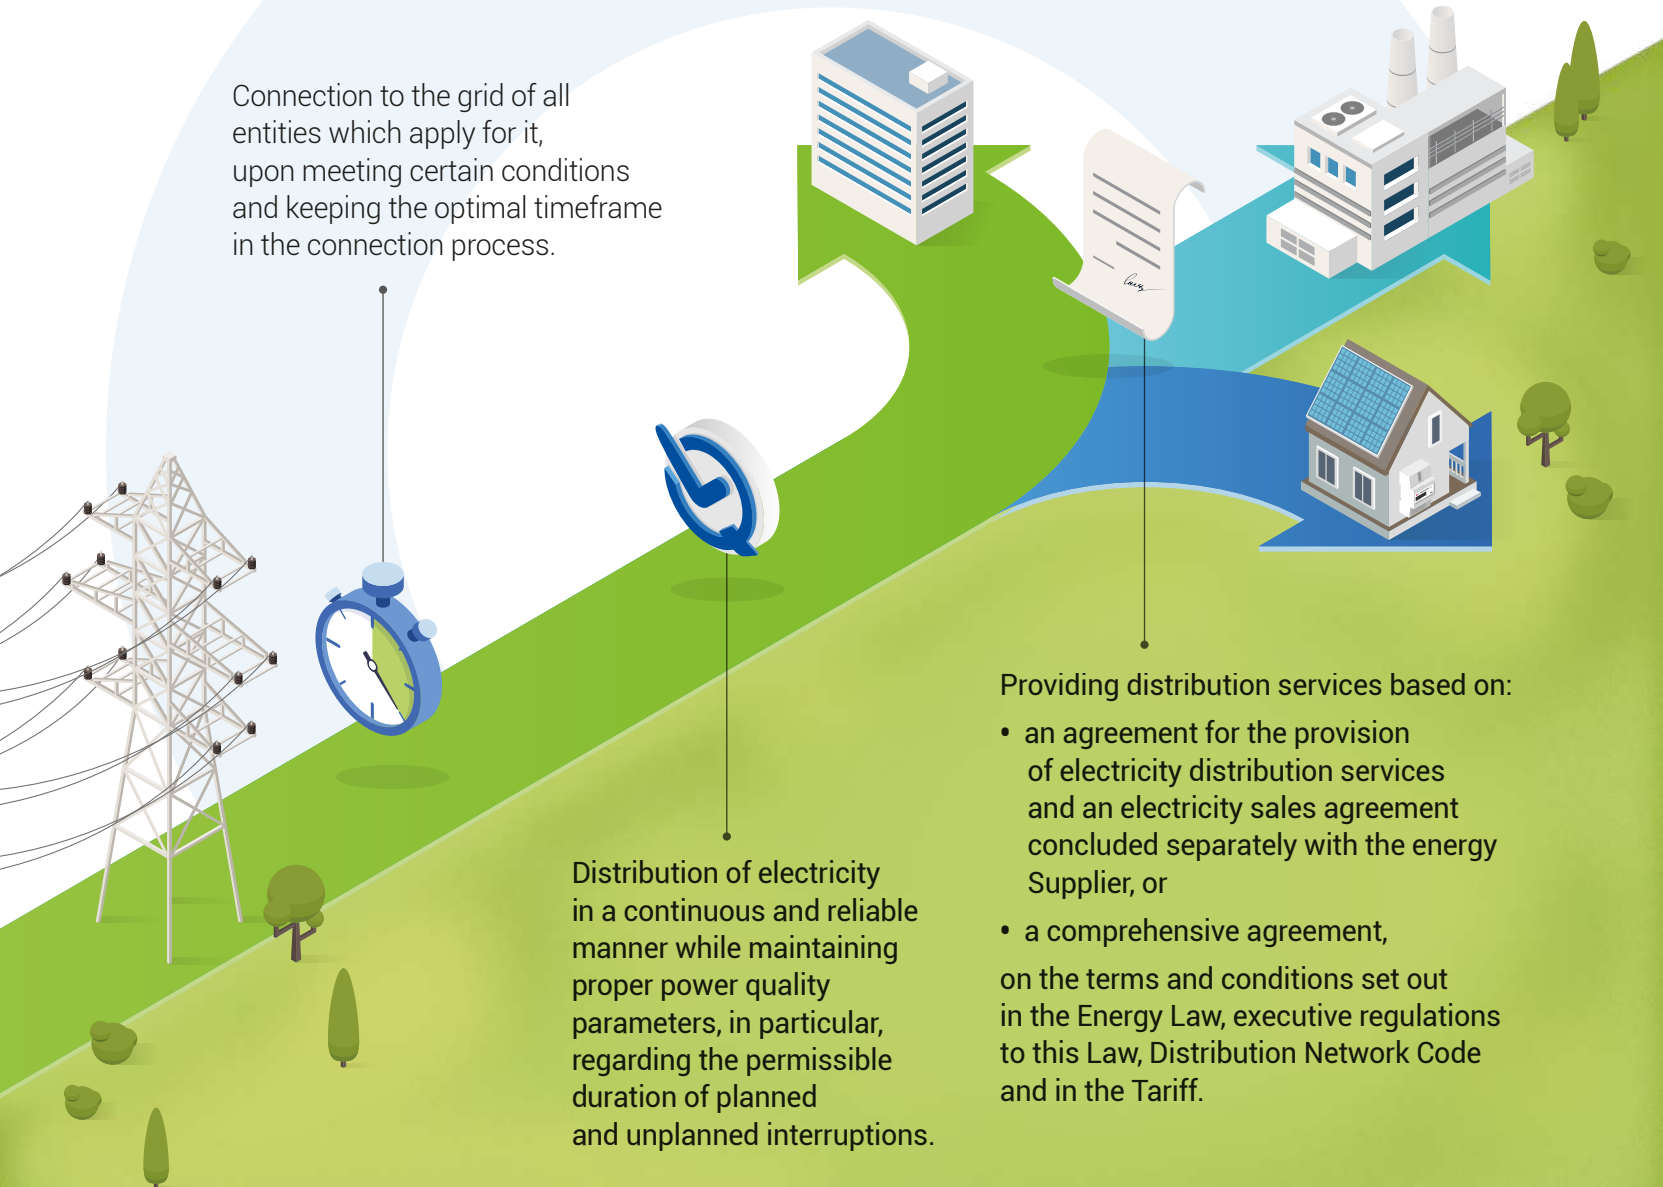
Connection to the grid of all entities which apply for it, upon meeting certain conditions and keeping the optimal timeframe in the connection process.

Distribution of electricity in a continuous and reliable manner while maintaining proper power quality parameters, in particular, regarding the permissible duration of planned and unplanned interruptions.

Providing distribution services based on:

• an agreement for the provision of electricity distribution services and an electricity sales agreement concluded separately with the energy Supplier, or

• a comprehensive agreement,

on the terms and conditions set out in the Energy Law, executive regulations to this Law, Distribution Network Code and in the Tariff.